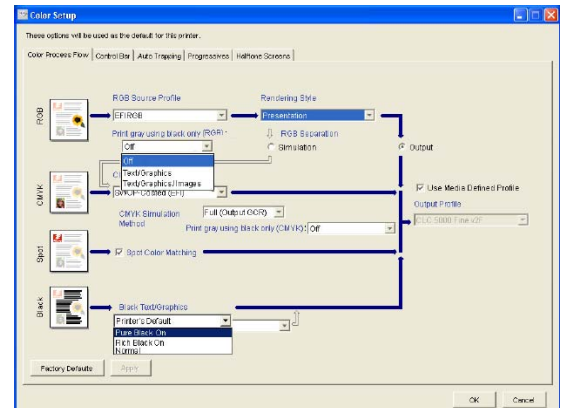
Color Setup

These options will be used as the default for this printer.

Color Process Flow | Control Bar | Auto Trapping | Progressives | Halftone Screens

RGB

RGB Source Profile

EFIRGB

Rendering Style

Presentation

Print gray using black only (RGB):

Off

RGB Separation

Simulation

Output

Off
Text/Graphics
Text/Graphics/Images

CMYK

SWOP-Coated (EFI)

Use Media Defined Profile

Output Profile

CLC 5000 Fine v2F

CMYK Simulation Method

Full (Output GCR)

Print gray using black only (CMYK): Off

Spot

Spot Color Matching

Black

Black Text/Graphics

Printer's Default

Pure Black On
Rich Black On
Normal

Factory Defaults

Apply

OK

Cancel